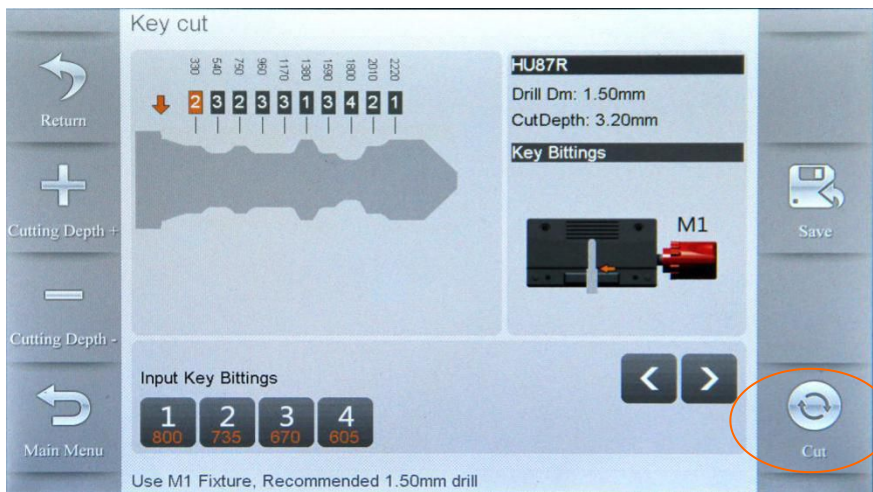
Key cut

Return

Cutting Depth +

Cutting Depth -

Main Menu

330 540 750 960 1170 1380 1590 1800 2010 2220

2 3 2 3 3 1 3 4 2 1

HU87R

Drill Dm: 1.50mm

CutDepth: 3.20mm

Key Bittings

M1

Save

Input Key Bittings

1 800

2 735

3 670

4 605

Cut

Use M1 Fixture, Recommended 1.50mm drill